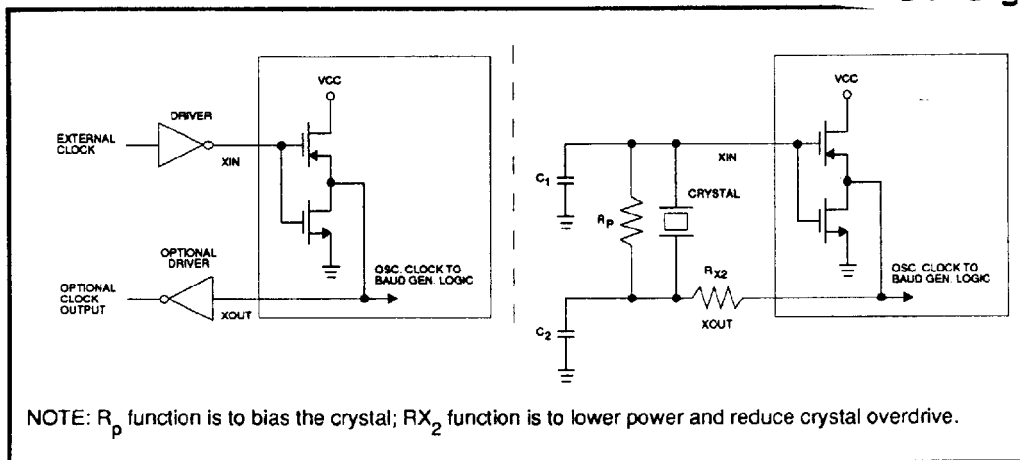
VCC

DRIVER

EXTERNAL CLOCK

XIN

OPTIONAL DRIVER

OPTIONAL CLOCK OUTPUT

XOUT

OSC. CLOCK TO BAUD GEN. LOGIC

$C_1$

$R_P$

XIN

CRYSTAL

VCC

$R_{X2}$

XOUT

$C_2$

OSC. CLOCK TO BAUD GEN. LOGIC

NOTE: $R_p$ function is to bias the crystal; $RX_2$ function is to lower power and reduce crystal overdrive.